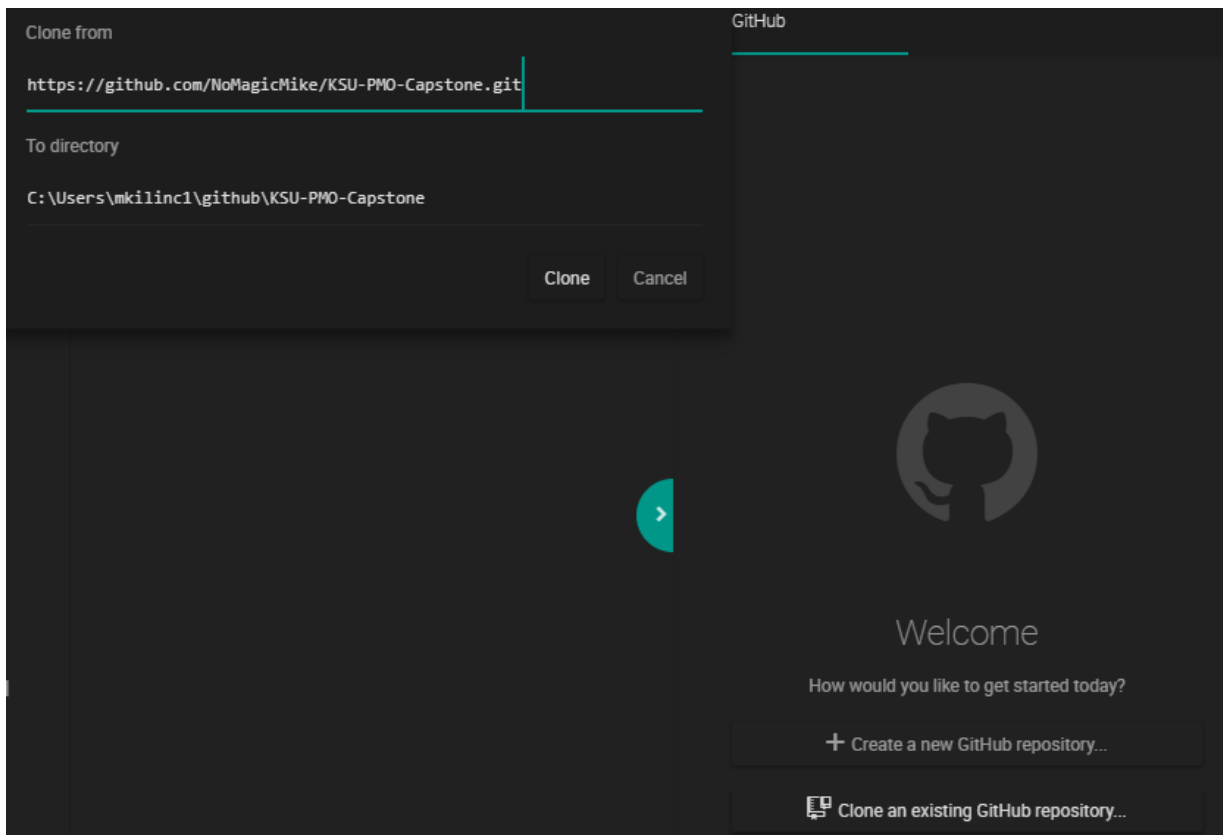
Clone from

https://github.com/NoMagicMike/KSU-PMO-Capstone.git

To directory

C:\Users\mkilinc1\github\KSU-PMO-Capstone

Clone Cancel

GitHub

Welcome

How would you like to get started today?

+ Create a new GitHub repository...

Clone an existing GitHub repository...